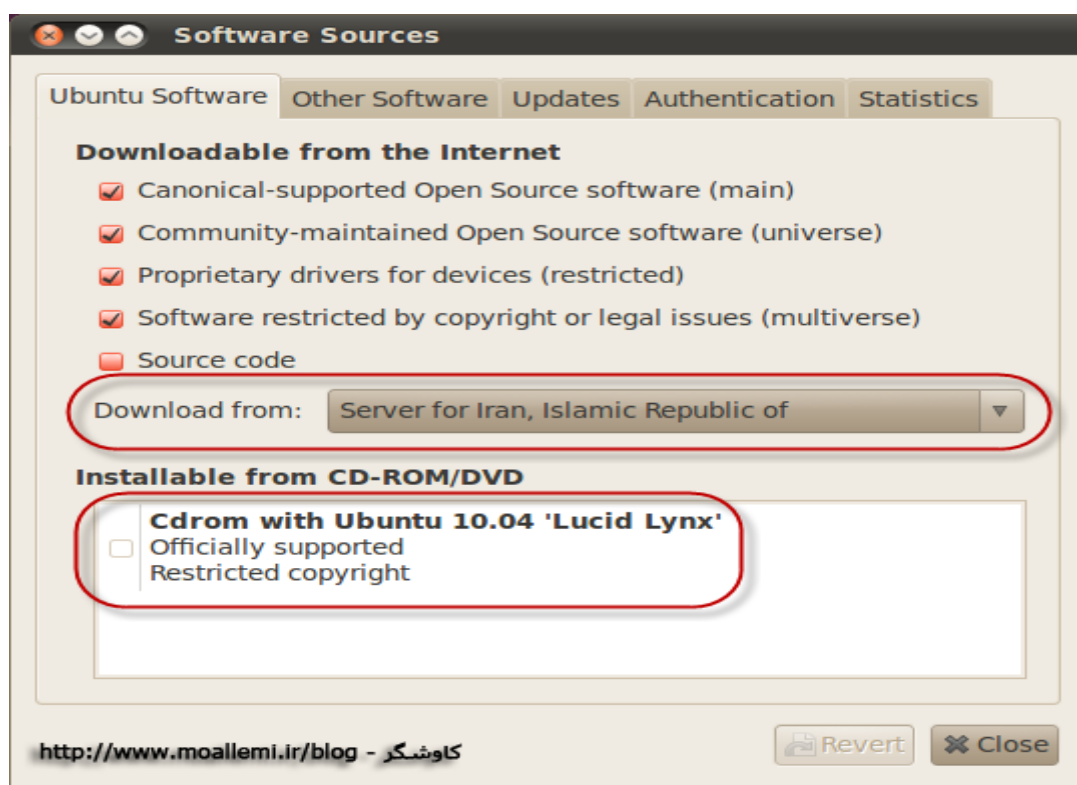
Software Sources

Ubuntu Software | Other Software | Updates | Authentication | Statistics

Downloadable from the Internet

Canonical-supported Open Source software (main)

Community-maintained Open Source software (universe)

Proprietary drivers for devices (restricted)

Software restricted by copyright or legal issues (multiverse)

Source code

Download from: Server for Iran, Islamic Republic of

Installable from CD-ROM/DVD

Cdrom with Ubuntu 10.04 'Lucid Lynx'
Officially supported
Restricted copyright

http://www.moallemi.ir/blog - کاوشگر

Revert

Close